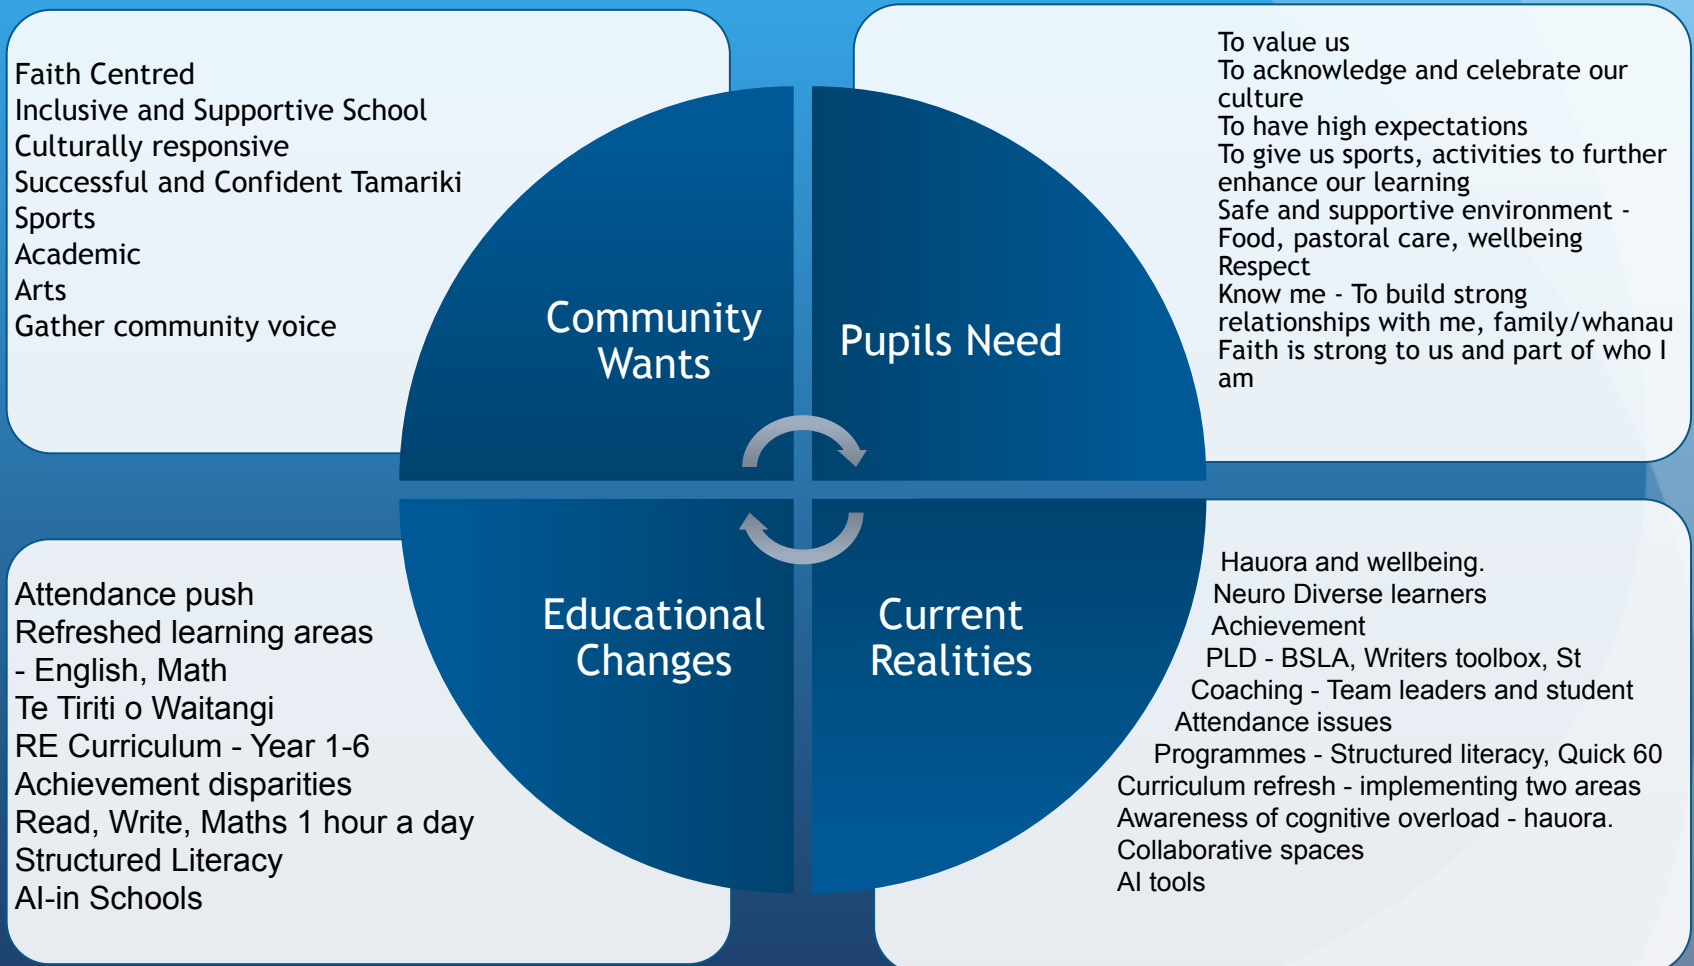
Faith Centred
Inclusive and Supportive School
Culturally responsive
Successful and Confident Tamariki
Sports
Academic
Arts
Gather community voice

Community Wants

Pupils Need

To value us
To acknowledge and celebrate our culture
To have high expectations
To give us sports, activities to further enhance our learning
Safe and supportive environment - Food, pastoral care, wellbeing
Respect
Know me - To build strong relationships with me, family/whanau
Faith is strong to us and part of who I am

Educational Changes

Current Realities

Attendance push
Refreshed learning areas - English, Math
Te Tiriti o Waitangi
RE Curriculum - Year 1-6
Achievement disparities
Read, Write, Maths 1 hour a day
Structured Literacy
AI-in Schools

Hauora and wellbeing.
Neuro Diverse learners
Achievement
PLD - BSLA, Writers toolbox, St
Coaching - Team leaders and student
Attendance issues
Programmes - Structured literacy, Quick 60
Curriculum refresh - implementing two areas
Awareness of cognitive overload - hauora.
Collaborative spaces
AI tools